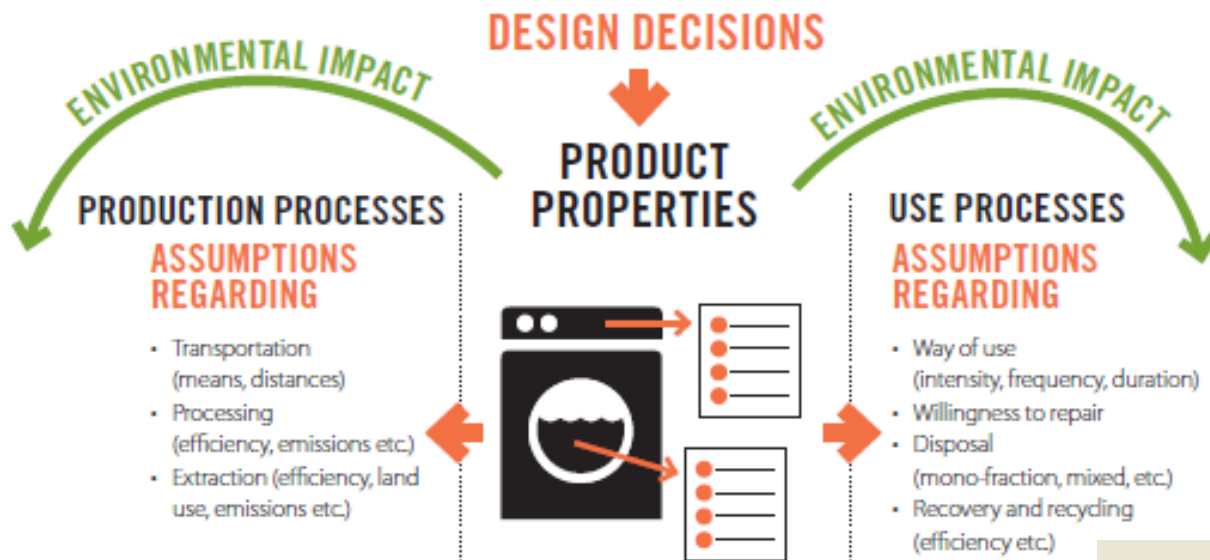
DESIGN DECISIONS

ENVIRONMENTAL IMPACT

ENVIRONMENTAL IMPACT

PRODUCT PROPERTIES

PRODUCTION PROCESSES

ASSUMPTIONS REGARDING

- Transportation (means, distances)
- Processing (efficiency, emissions etc.)
- Extraction (efficiency, land use, emissions etc.)

USE PROCESSES

ASSUMPTIONS REGARDING

- Way of use (intensity, frequency, duration)
- Willingness to repair
- Disposal (mono-fraction, mixed, etc.)
- Recovery and recycling (efficiency etc.)